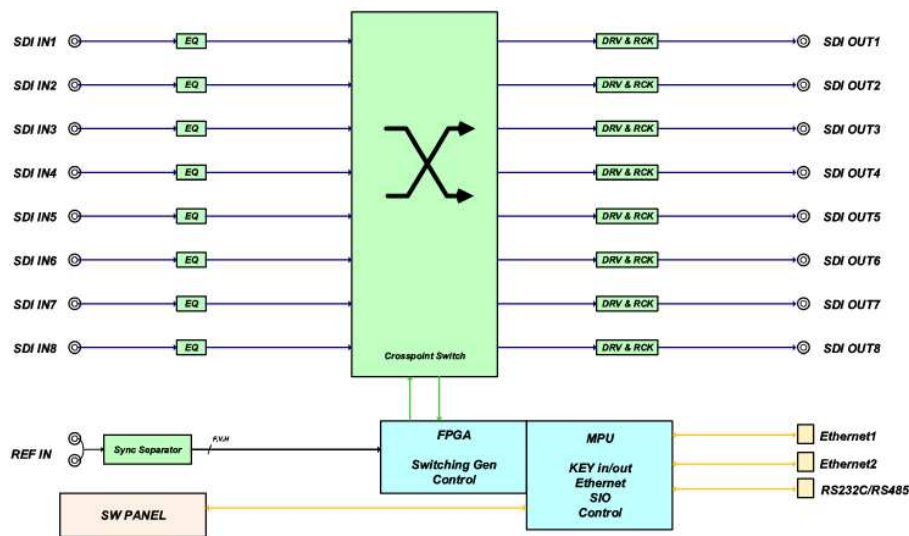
SDI IN1
EQ
SDI IN2
EQ
SDI IN3
EQ
SDI IN4
EQ
SDI IN5
EQ
SDI IN6
EQ
SDI IN7
EQ
SDI IN8
EQ

Crosspoint Switch

DRV & RCK
SDI OUT1
DRV & RCK
SDI OUT2
DRV & RCK
SDI OUT3
DRV & RCK
SDI OUT4
DRV & RCK
SDI OUT5
DRV & RCK
SDI OUT6
DRV & RCK
SDI OUT7
DRV & RCK
SDI OUT8

REF IN
Sync Separator
F,V,H

FPGA

Switching Gen
Control

MPU

KEY in/out
Ethernet
SIO
Control

Ethernet1
Ethernet2
RS232C/RS485

SW PANEL